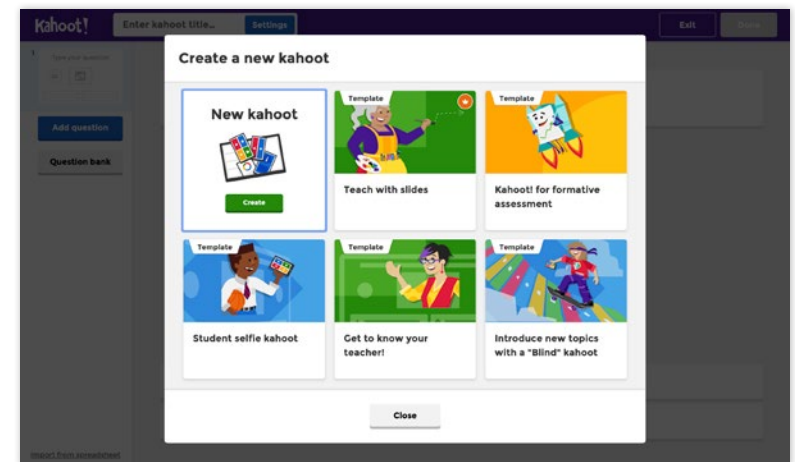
Kahoot!
Enter kahoot title...
Settings
Exit
Done
Type your question
Add question
Question bank
Import from spreadsheet

Create a new kahoot

New kahoot
Create

Template
Teach with slides

Template
Kahoot! for formative assessment

Template
Student selfie kahoot

Template
Get to know your teacher!

Template
Introduce new topics with a "Blind" kahoot

Close